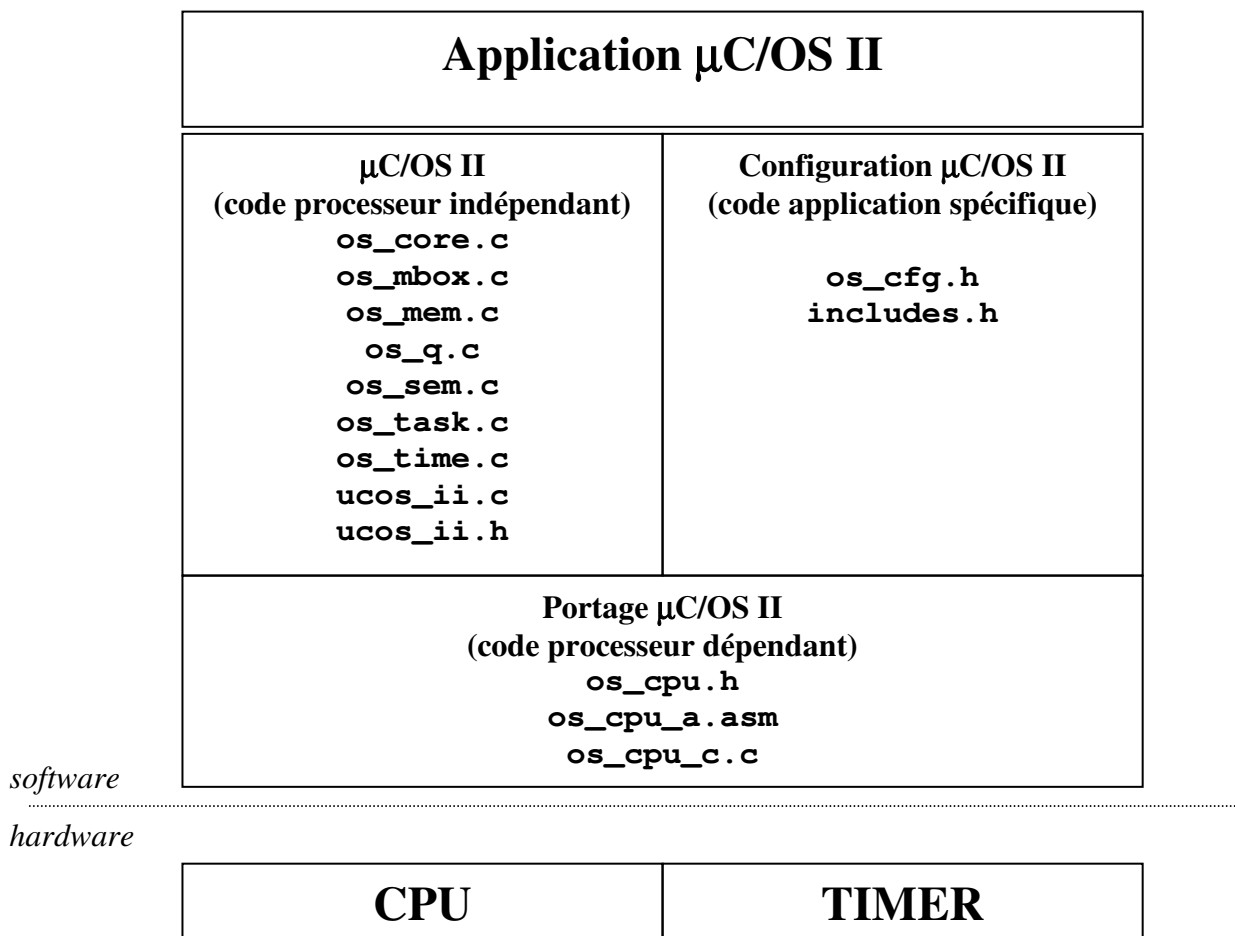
Application μC/OS II

μC/OS II
(code processeur indépendant)
os_core.c
os_mbox.c
os_mem.c
os_q.c
os_sem.c
os_task.c
os_time.c
ucos_ii.c
ucos_ii.h

Configuration μC/OS II
(code application spécifique)

os_cfg.h
includes.h

Portage μC/OS II
(code processeur dépendant)
os_cpu.h
os_cpu_a.asm
os_cpu_c.c

software

hardware

CPU

TIMER